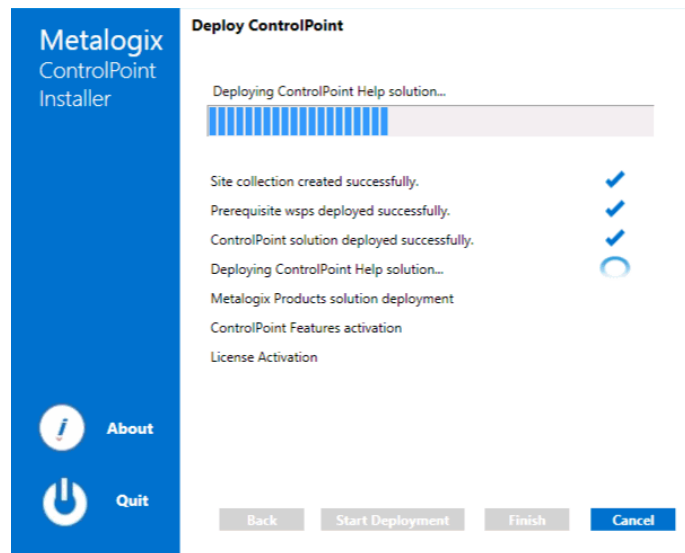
Metalogix ControlPoint Installer

Deploy ControlPoint

Deploying ControlPoint Help solution...

Site collection created successfully.

Prerequisite wsps deployed successfully.

ControlPoint solution deployed successfully.

Deploying ControlPoint Help solution...

Metalogix Products solution deployment

ControlPoint Features activation

License Activation

About

Quit

Back

Start Deployment

Finish

Cancel